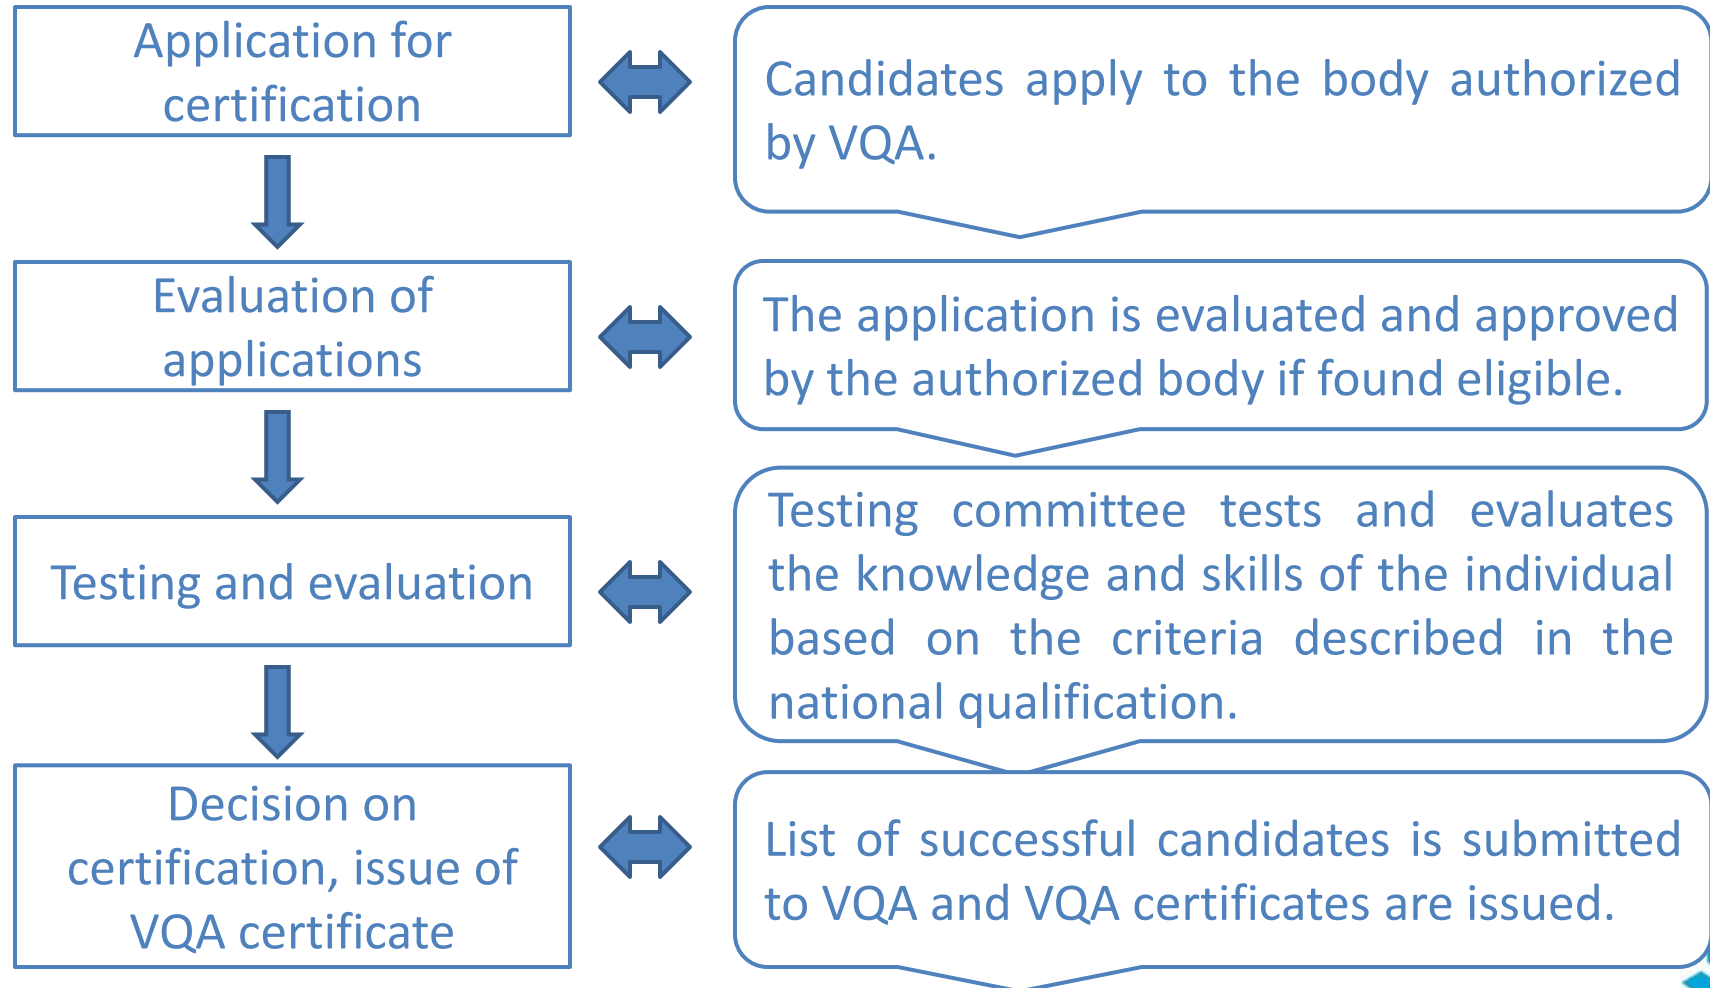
Application for certification

Candidates apply to the body authorized by VQA.

Evaluation of applications

The application is evaluated and approved by the authorized body if found eligible.

Testing and evaluation

Testing committee tests and evaluates the knowledge and skills of the individual based on the criteria described in the national qualification.

Decision on certification, issue of VQA certificate

List of successful candidates is submitted to VQA and VQA certificates are issued.